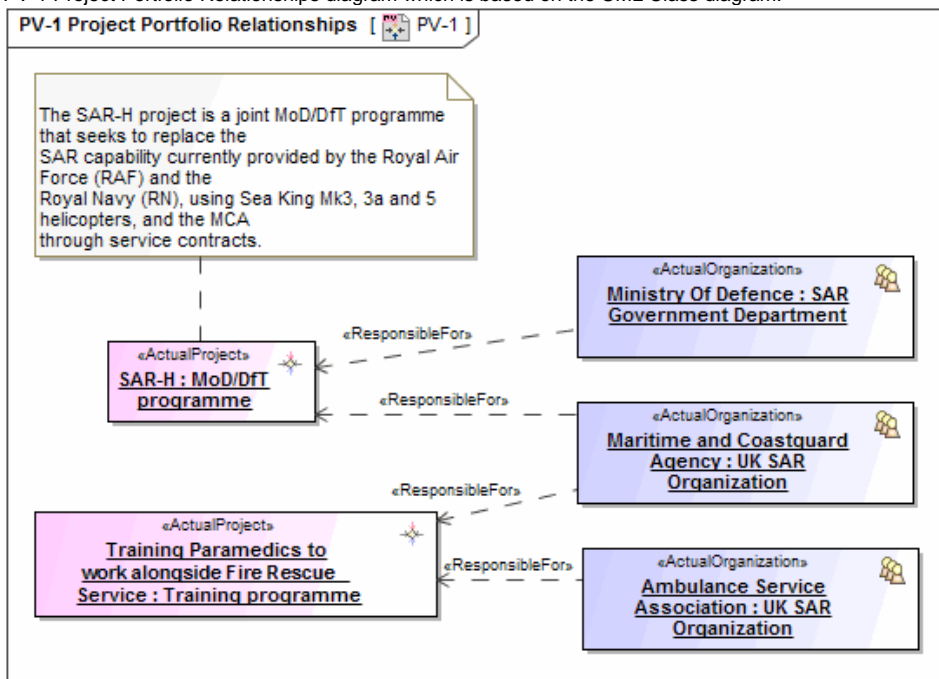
PV-1 Project Portfolio Relationships [ PV-1 ]

The SAR-H project is a joint MoD/DfT programme that seeks to replace the SAR capability currently provided by the Royal Air Force (RAF) and the Royal Navy (RN), using Sea King Mk3, 3a and 5 helicopters, and the MCA through service contracts.

«ActualOrganization»
Ministry Of Defence : SAR Government Department

«ResponsibleFor»

«ActualProject»
SAR-H : MoD/DfT programme

«ResponsibleFor»

«ActualOrganization»
Maritime and Coastguard Agency : UK SAR Organization

«ResponsibleFor»

«ActualProject»
Training Paramedics to work alongside Fire Rescue Service : Training programme

«ResponsibleFor»

«ActualOrganization»
Ambulance Service Association : UK SAR Organization